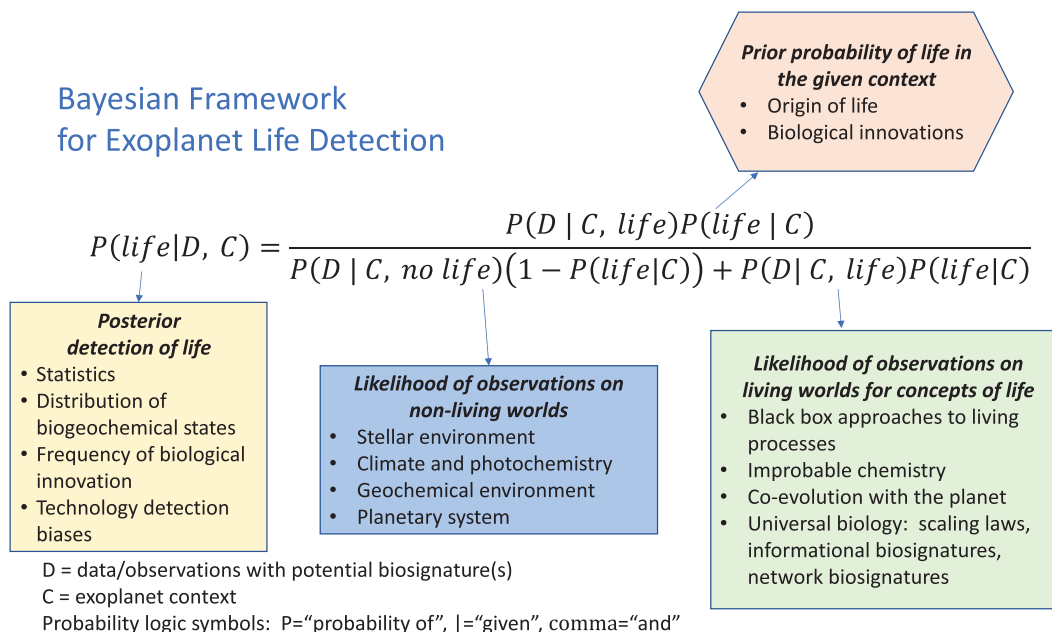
Prior probability of life in the given context
• Origin of life
• Biological innovations

Bayesian Framework for Exoplanet Life Detection

$P(life|D, C) = \frac{P(D \mid C, life)P(life \mid C)}{P(D \mid C, no\ life)(1 - P(life|C)) + P(D| C, life)P(life|C)}$

Posterior detection of life
• Statistics
• Distribution of biogeochemical states
• Frequency of biological innovation
• Technology detection biases

Likelihood of observations on non-living worlds
• Stellar environment
• Climate and photochemistry
• Geochemical environment
• Planetary system

Likelihood of observations on living worlds for concepts of life
• Black box approaches to living processes
• Improbable chemistry
• Co-evolution with the planet
• Universal biology: scaling laws, informational biosignatures, network biosignatures

D = data/observations with potential biosignature(s)
C = exoplanet context
Probability logic symbols: P="probability of", |="given", comma="and"